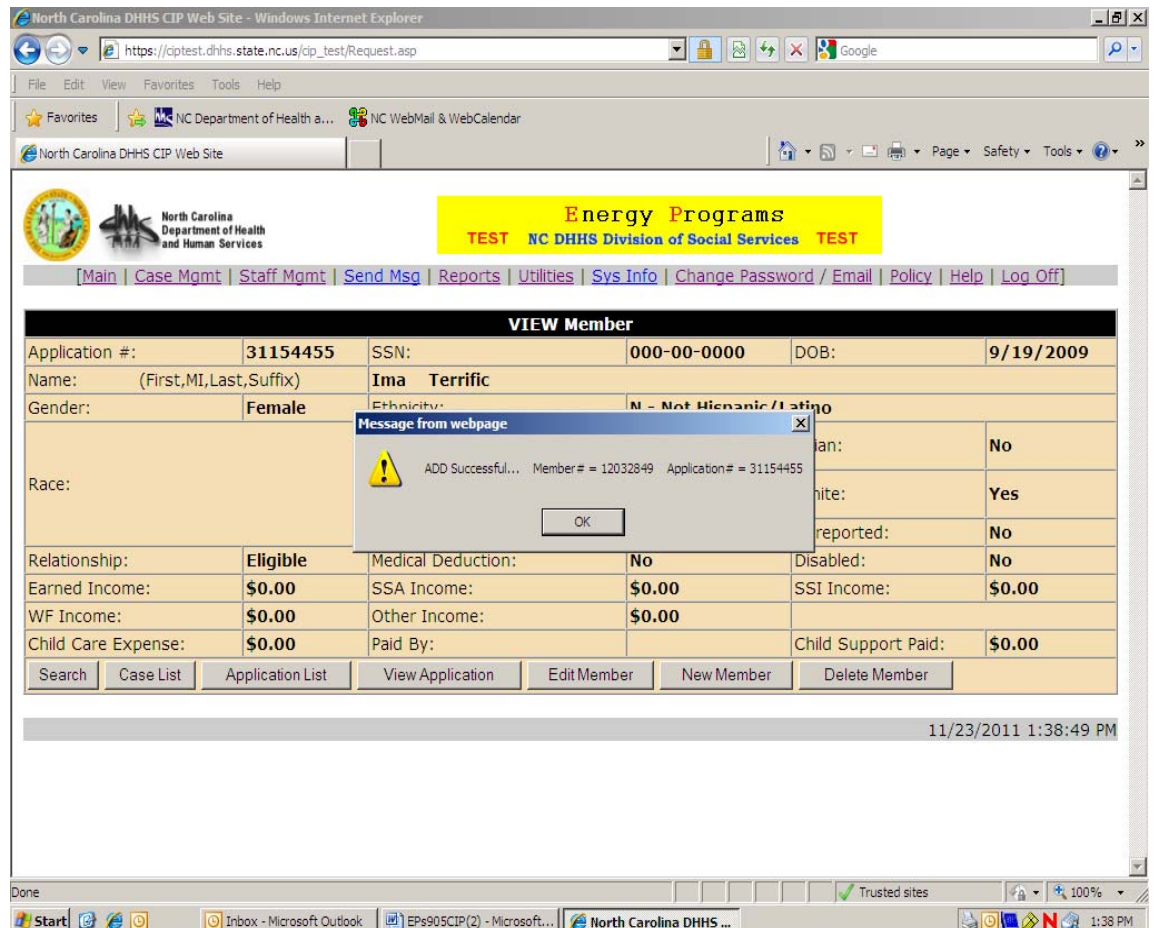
North Carolina DHHS CIP Web Site - Windows Internet Explorer

https://ciptest.dhhs.state.nc.us/cip_test/Request.asp

Google

File Edit View Favorites Tools Help

Favorites | NC Department of Health a... | NC WebMail & WebCalendar

North Carolina DHHS CIP Web Site

Page ▾ Safety ▾ Tools ▾

North Carolina Department of Health and Human Services

Energy Programs
TEST NC DHHS Division of Social Services TEST

[Main | Case Mgmt | Staff Mgmt | Send Msg | Reports | Utilities | Sys Info | Change Password / Email | Policy | Help | Log Off]

VIEW Member

| | | | | | |
|---|---|---|---|---|---|
| Application #: | 31154455 | SSN: | 000-00-0000 | DOB: | 9/19/2009 |
| Name: (First,MI,Last,Suffix) | Ima Terrific | | | | |
| Gender: | Female | Ethnicity: | N - Not Hispanic/Latino | | |
| Race: | | | | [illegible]ian: | No |
| | | | | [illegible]hite: | Yes |
| | | | | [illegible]reported: | No |
| Relationship: | Eligible | Medical Deduction: | No | Disabled: | No |
| Earned Income: | $0.00 | SSA Income: | $0.00 | SSI Income: | $0.00 |
| WF Income: | $0.00 | Other Income: | $0.00 | | |
| Child Care Expense: | $0.00 | Paid By: | | Child Support Paid: | $0.00 |

Message from webpage

ADD Successful... Member# = 12032849 Application# = 31154455

OK

Search | Case List | Application List | View Application | Edit Member | New Member | Delete Member

11/23/2011 1:38:49 PM

Done

Trusted sites

100%

Start | Inbox - Microsoft Outlook | EPs905CIP(2) - Microsoft... | North Carolina DHHS ...

1:38 PM